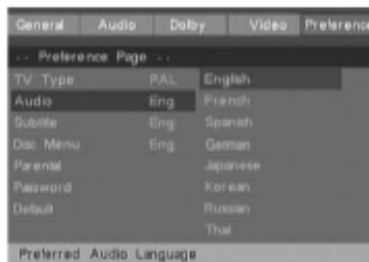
General Audio Dolby Video Preference

-- Preference Page --

TV Type PAL
Audio Eng
Subtitle Eng
Disc Menu Eng
Parental
Password
Default

English
French
Spanish
German
Japanese
Korean
Russian
Thai

Preferred Audio Language